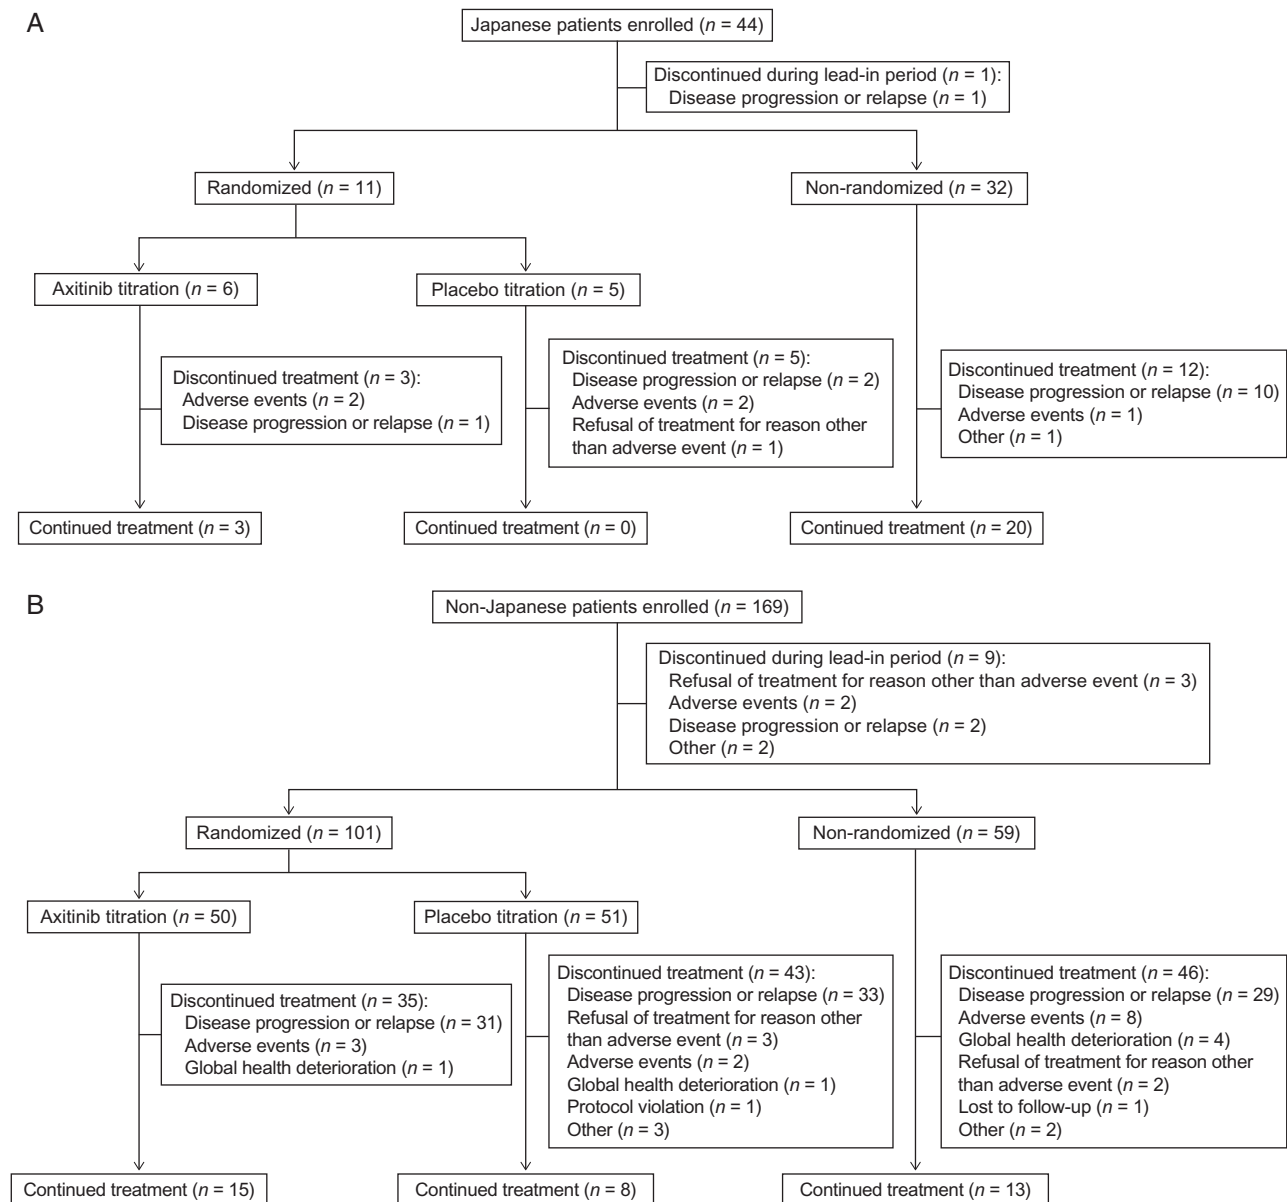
A

Japanese patients enrolled ($n$ = 44)

Discontinued during lead-in period ($n$ = 1):
Disease progression or relapse ($n$ = 1)

Randomized ($n$ = 11)

Non-randomized ($n$ = 32)

Axitinib titration ($n$ = 6)

Placebo titration ($n$ = 5)

Discontinued treatment ($n$ = 3):
Adverse events ($n$ = 2)
Disease progression or relapse ($n$ = 1)

Discontinued treatment ($n$ = 5):
Disease progression or relapse ($n$ = 2)
Adverse events ($n$ = 2)
Refusal of treatment for reason other than adverse event ($n$ = 1)

Discontinued treatment ($n$ = 12):
Disease progression or relapse ($n$ = 10)
Adverse events ($n$ = 1)
Other ($n$ = 1)

Continued treatment ($n$ = 3)

Continued treatment ($n$ = 0)

Continued treatment ($n$ = 20)

B

Non-Japanese patients enrolled ($n$ = 169)

Discontinued during lead-in period ($n$ = 9):
Refusal of treatment for reason other than adverse event ($n$ = 3)
Adverse events ($n$ = 2)
Disease progression or relapse ($n$ = 2)
Other ($n$ = 2)

Randomized ($n$ = 101)

Non-randomized ($n$ = 59)

Axitinib titration ($n$ = 50)

Placebo titration ($n$ = 51)

Discontinued treatment ($n$ = 35):
Disease progression or relapse ($n$ = 31)
Adverse events ($n$ = 3)
Global health deterioration ($n$ = 1)

Discontinued treatment ($n$ = 43):
Disease progression or relapse ($n$ = 33)
Refusal of treatment for reason other than adverse event ($n$ = 3)
Adverse events ($n$ = 2)
Global health deterioration ($n$ = 1)
Protocol violation ($n$ = 1)
Other ($n$ = 3)

Discontinued treatment ($n$ = 46):
Disease progression or relapse ($n$ = 29)
Adverse events ($n$ = 8)
Global health deterioration ($n$ = 4)
Refusal of treatment for reason other than adverse event ($n$ = 2)
Lost to follow-up ($n$ = 1)
Other ($n$ = 2)

Continued treatment ($n$ = 15)

Continued treatment ($n$ = 8)

Continued treatment ($n$ = 13)